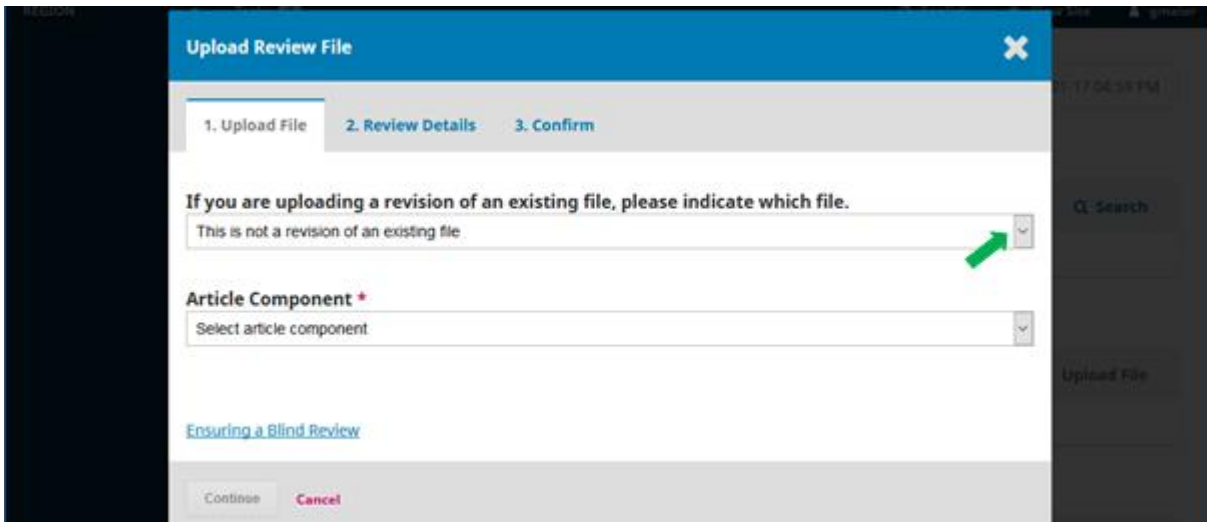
Upload Review File

1. Upload File
2. Review Details
3. Confirm

If you are uploading a revision of an existing file, please indicate which file.

This is not a revision of an existing file

Article Component *

Select article component

Ensuring a Blind Review

Continue
Cancel

Q Search

Upload File